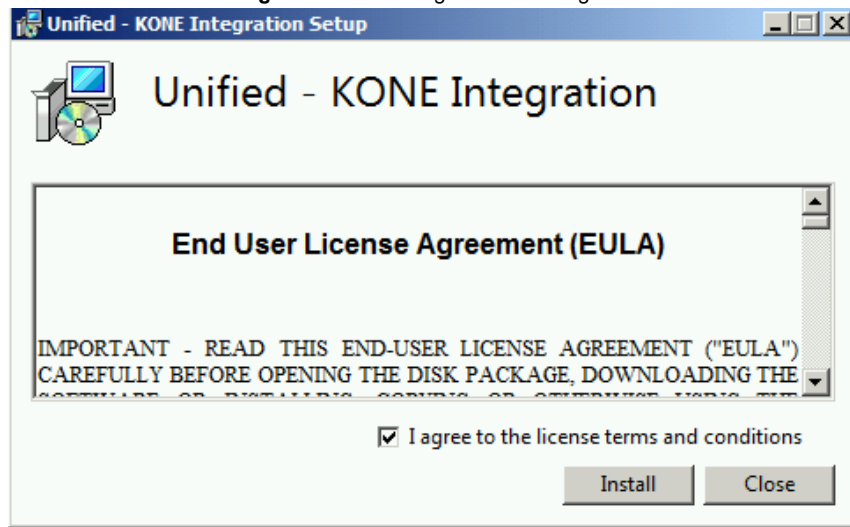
Unified - KONE Integration Setup

Unified - KONE Integration

End User License Agreement (EULA)

IMPORTANT - READ THIS END-USER LICENSE AGREEMENT ("EULA") CAREFULLY BEFORE OPENING THE DISK PACKAGE, DOWNLOADING THE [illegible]

I agree to the license terms and conditions

Install

Close